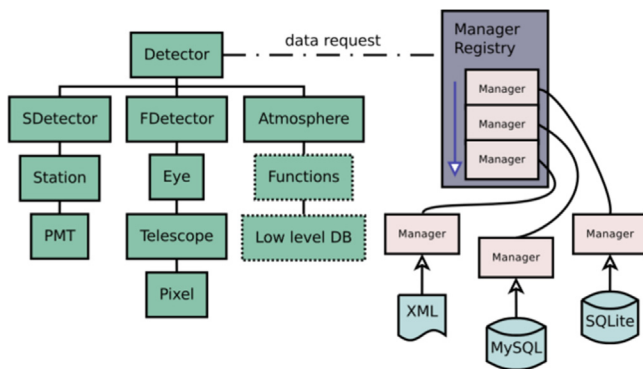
Detector

data request

Manager Registry

Manager

Manager

Manager

SDetector

FDetector

Atmosphere

Station

Eye

Functions

PMT

Telescope

Low level DB

Pixel

Manager

Manager

Manager

XML

MySQL

SQLite